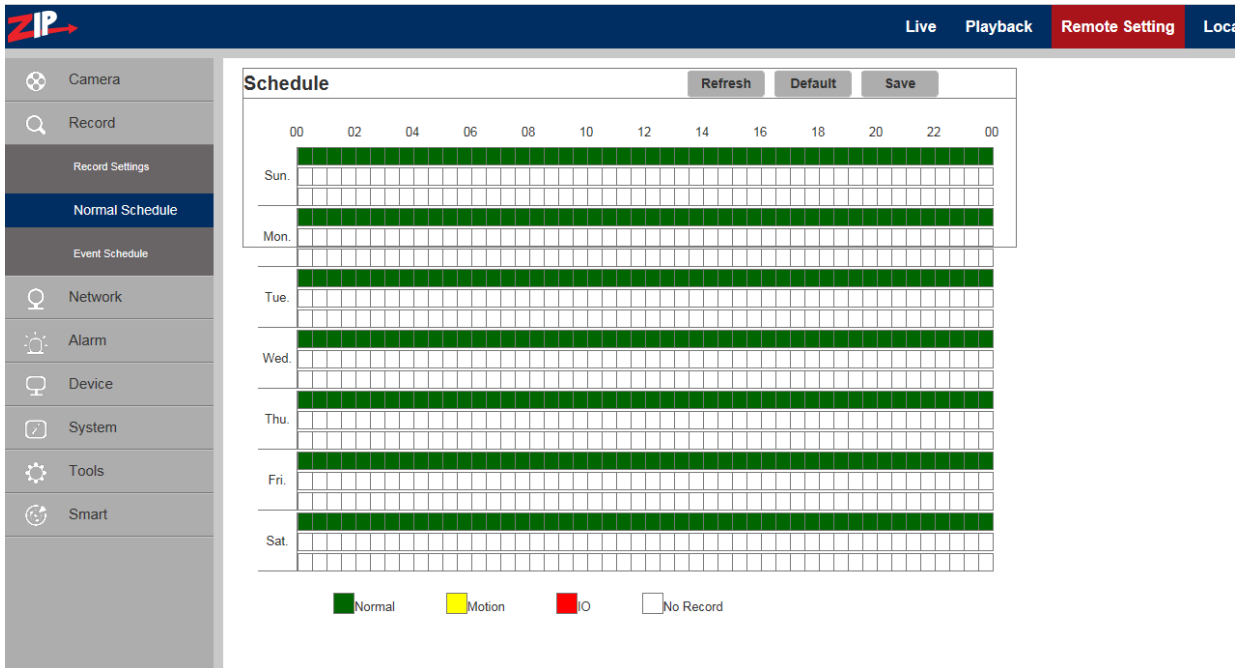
ZIP

Live Playback Remote Setting Loca

Camera
Record
Record Settings
Normal Schedule
Event Schedule
Network
Alarm
Device
System
Tools
Smart

Schedule

Refresh Default Save

00 02 04 06 08 10 12 14 16 18 20 22 00

Sun.
Mon.
Tue.
Wed.
Thu.
Fri.
Sat.

Normal Motion IO No Record